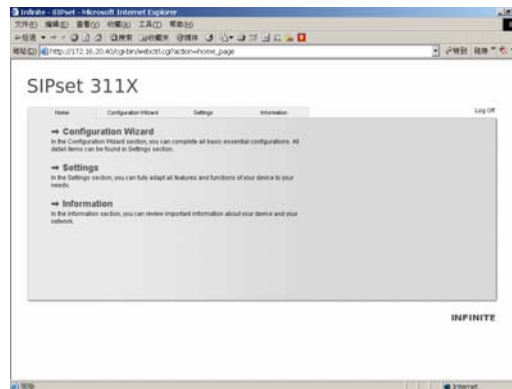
Infinite - SIPset - Microsoft Internet Explorer

文件(F) 编辑(E) 查看(V) 收藏(A) 工具(T) 帮助(H)

地址(D) http://172.16.20.40/cgi-bin/webctrl.cgi?action=home_page

SIPset 311X

Home | Configuration Wizard | Settings | Information

Log Off

→ Configuration Wizard

In the Configuration Wizard section, you can complete all basic essential configurations. All detail items can be found in Settings section.

→ Settings

In the Settings section, you can fully adapt all features and functions of your device to your needs.

→ Information

In the Information section, you can review important information about your device and your network.

INFINITE

Internet